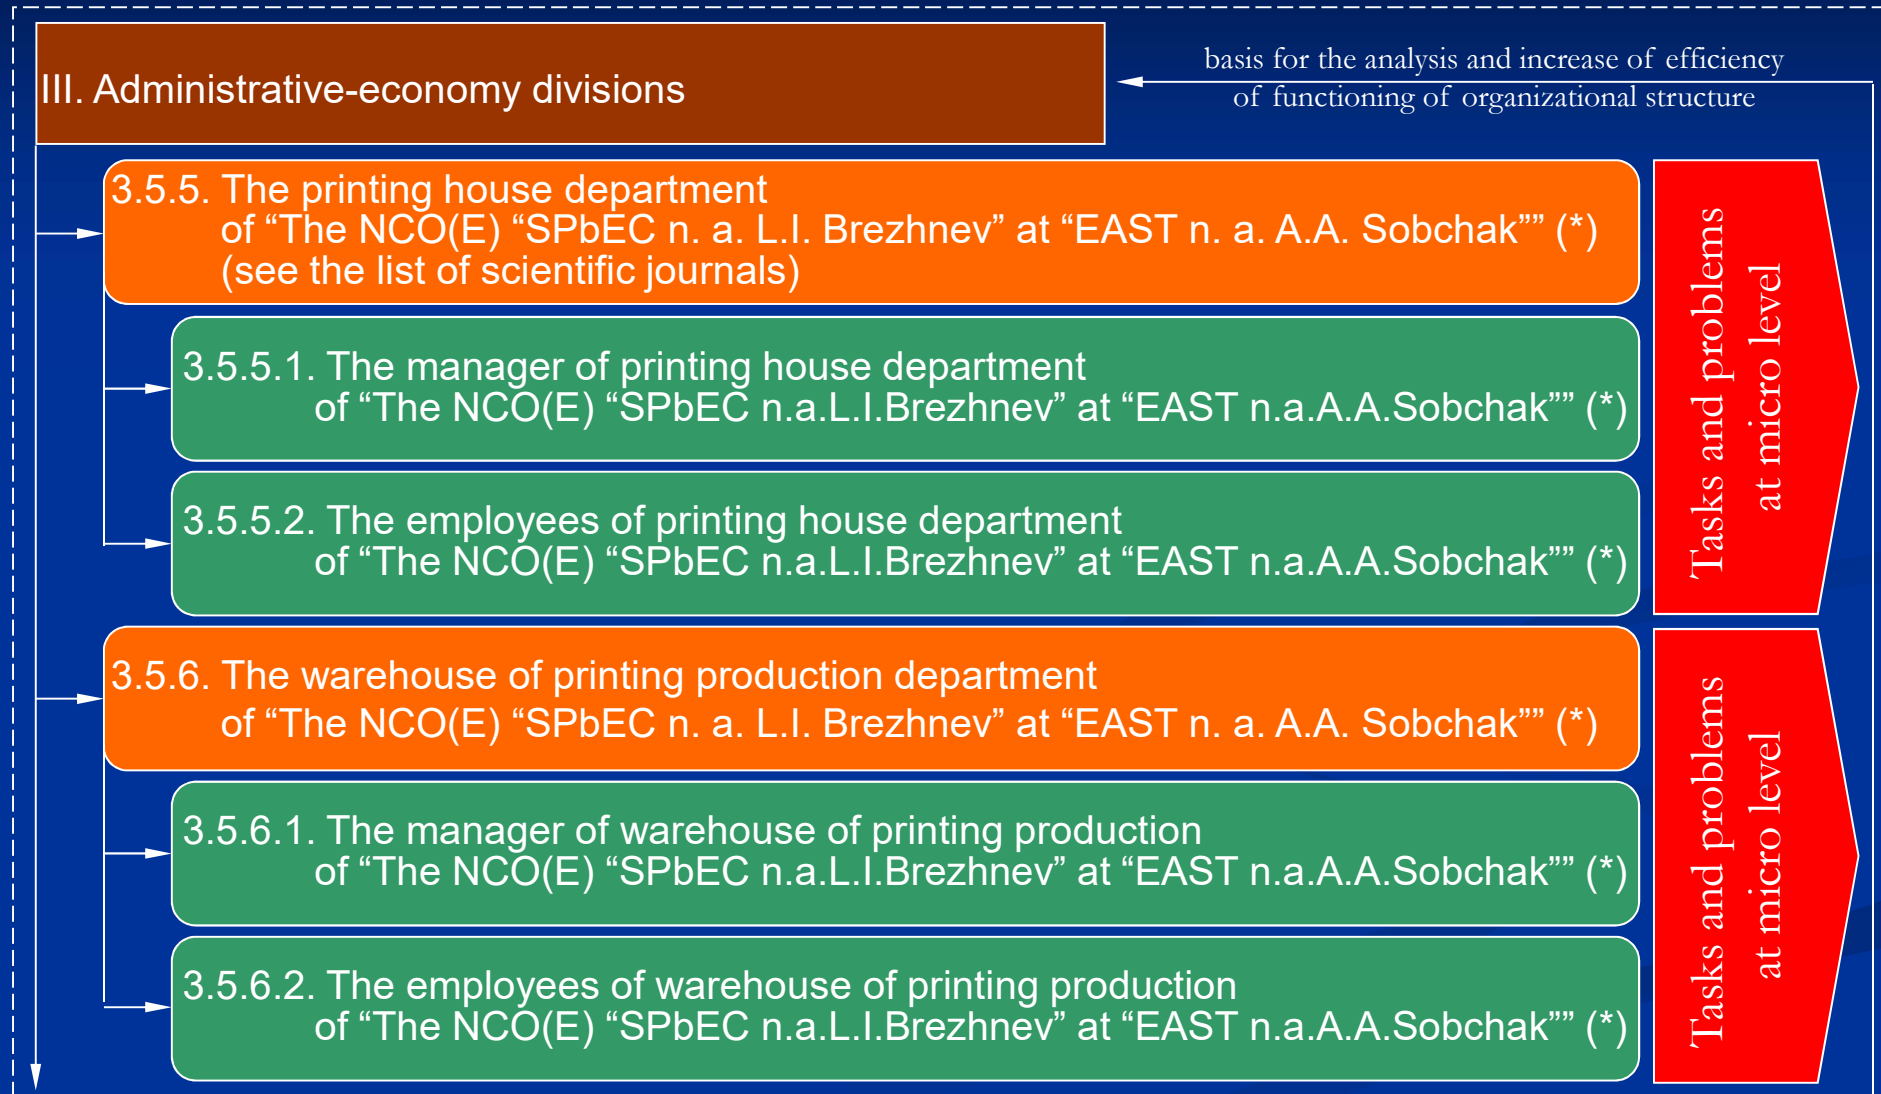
III. Administrative-economy divisions

basis for the analysis and increase of efficiency of functioning of organizational structure

3.5.5. The printing house department of “The NCO(E) “SPbEC n. a. L.I. Brezhnev” at “EAST n. a. A.A. Sobchak”” (*) (see the list of scientific journals)

3.5.5.1. The manager of printing house department of “The NCO(E) “SPbEC n.a.L.I.Brezhnev” at “EAST n.a.A.A.Sobchak”” (*)

3.5.5.2. The employees of printing house department of “The NCO(E) “SPbEC n.a.L.I.Brezhnev” at “EAST n.a.A.A.Sobchak”” (*)

Tasks and problems at micro level

3.5.6. The warehouse of printing production department of “The NCO(E) “SPbEC n. a. L.I. Brezhnev” at “EAST n. a. A.A. Sobchak”” (*)

3.5.6.1. The manager of warehouse of printing production of “The NCO(E) “SPbEC n.a.L.I.Brezhnev” at “EAST n.a.A.A.Sobchak”” (*)

3.5.6.2. The employees of warehouse of printing production of “The NCO(E) “SPbEC n.a.L.I.Brezhnev” at “EAST n.a.A.A.Sobchak”” (*)

Tasks and problems at micro level